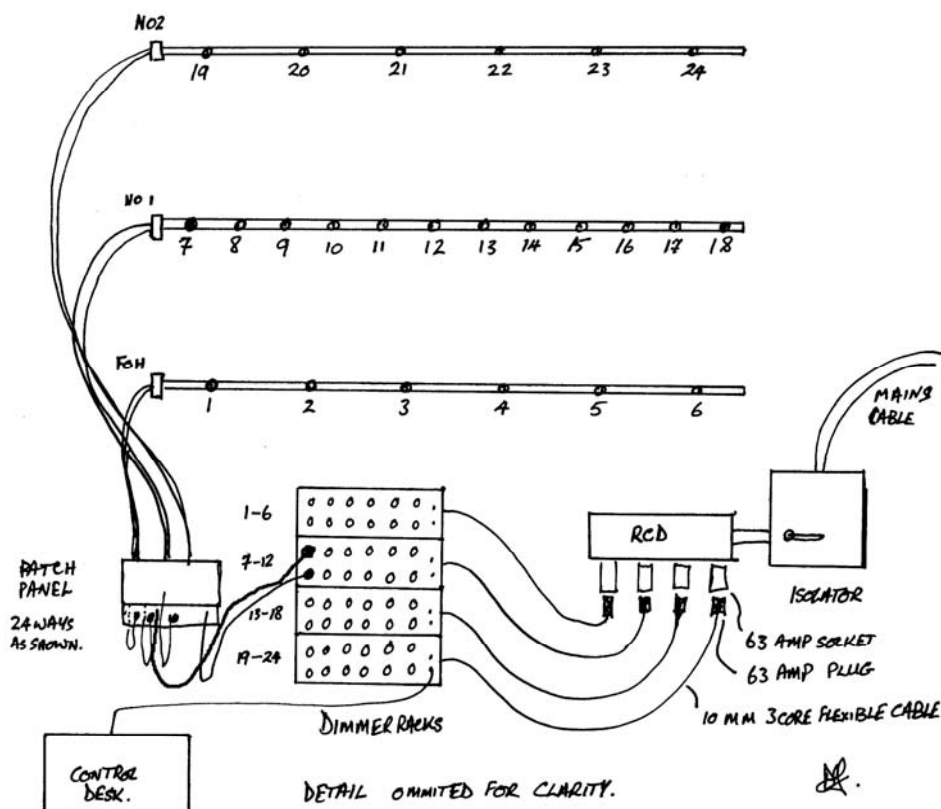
NO2
19 20 21 22 23 24

NO 1
7 8 9 10 11 12 13 14 15 16 17 18

FOH
1 2 3 4 5 6

MAINS CABLE

PATCH PANEL

24 WAYS AS SHOWN.

1-6

7-12

13-18

19-24

RCD

ISOLATOR

63 AMP SOCKET

63 AMP PLUG

10 MM 3CORE FLEXIBLE CABLE

DIMMER RACKS

CONTROL DESK.

DETAIL OMMITED FOR CLARITY.